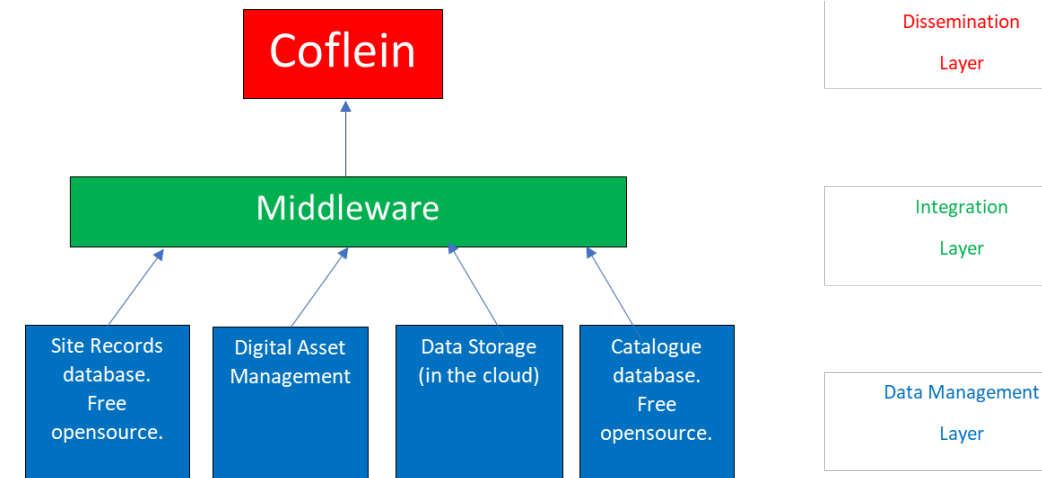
Coflein

Dissemination Layer

Middleware

Integration Layer

Site Records database. Free opensource.

Digital Asset Management

Data Storage (in the cloud)

Catalogue database. Free opensource.

Data Management Layer